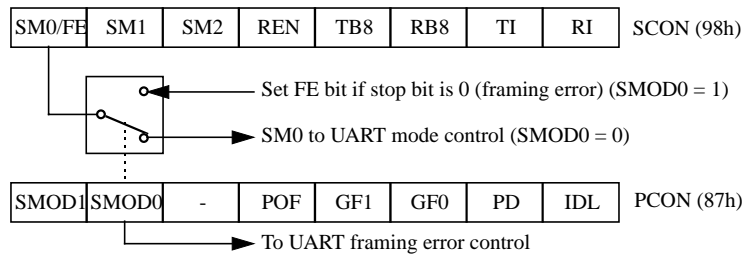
| SM0/FE | SM1 | SM2 | REN | TB8 | RB8 | TI | RI |
|---|---|---|---|---|---|---|---|

SCON (98h)

Set FE bit if stop bit is 0 (framing error) (SMOD0 = 1)

SM0 to UART mode control (SMOD0 = 0)

| SMOD1 | SMOD0 | - | POF | GF1 | GF0 | PD | IDL |
|---|---|---|---|---|---|---|---|

PCON (87h)

To UART framing error control